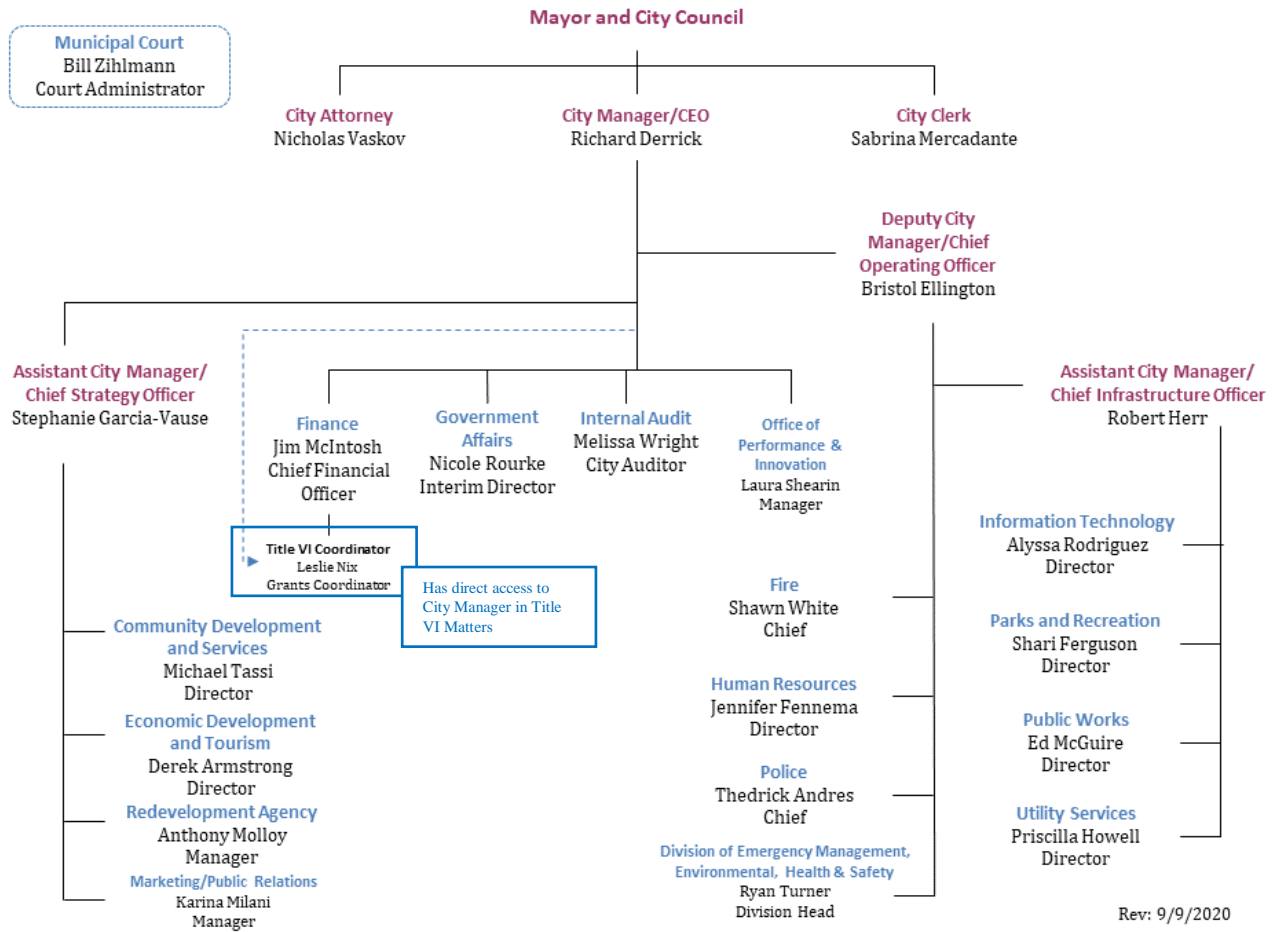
Mayor and City Council

Municipal Court
Bill Zihlmann
Court Administrator

City Attorney
Nicholas Vaskov

City Manager/CEO
Richard Derrick

City Clerk
Sabrina Mercadante

Deputy City Manager/Chief Operating Officer
Bristol Ellington

Assistant City Manager/ Chief Strategy Officer
Stephanie Garcia-Vause

Finance
Jim McIntosh
Chief Financial Officer

Government Affairs
Nicole Rourke
Interim Director

Internal Audit
Melissa Wright
City Auditor

Office of Performance & Innovation
Laura Shearin
Manager

Assistant City Manager/ Chief Infrastructure Officer
Robert Herr

Title VI Coordinator
Leslie Nix
Grants Coordinator

Has direct access to City Manager in Title VI Matters

Community Development and Services
Michael Tassi
Director

Economic Development and Tourism
Derek Armstrong
Director

Redevelopment Agency
Anthony Molloy
Manager

Marketing/Public Relations
Karina Milani
Manager

Fire
Shawn White
Chief

Human Resources
Jennifer Fennema
Director

Police
Thedrick Andres
Chief

Division of Emergency Management, Environmental, Health & Safety
Ryan Turner
Division Head

Information Technology
Alyssa Rodriguez
Director

Parks and Recreation
Shari Ferguson
Director

Public Works
Ed McGuire
Director

Utility Services
Priscilla Howell
Director

Rev: 9/9/2020